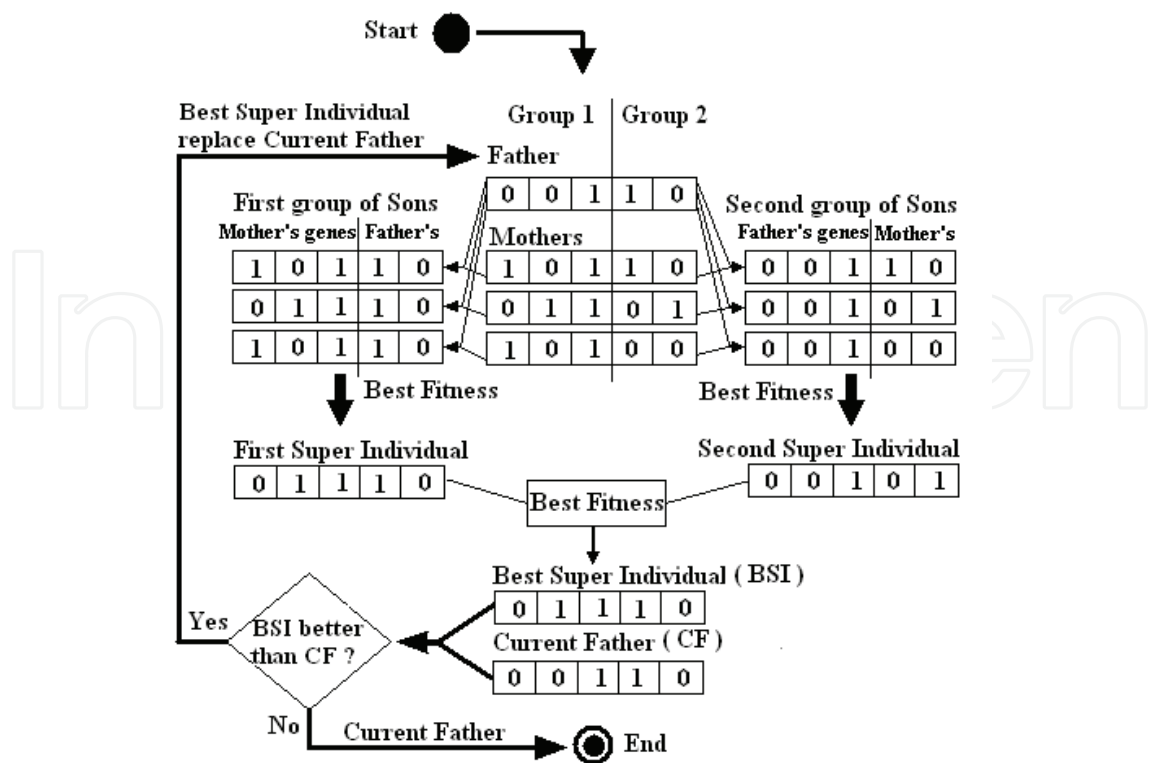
Start

Best Super Individual replace Current Father

Group 1 | Group 2

Father

| 0 | 0 | 1 | 1 | 0 |
|---|---|---|---|---|

First group of Sons
Mother's genes | Father's

| 1 | 0 | 1 | 1 | 0 |
|---|---|---|---|---|
| 0 | 1 | 1 | 1 | 0 |
| 1 | 0 | 1 | 1 | 0 |

Mothers

| 1 | 0 | 1 | 1 | 0 |
|---|---|---|---|---|
| 0 | 1 | 1 | 0 | 1 |
| 1 | 0 | 1 | 0 | 0 |

Second group of Sons
Father's genes | Mother's

| 0 | 0 | 1 | 1 | 0 |
|---|---|---|---|---|
| 0 | 0 | 1 | 0 | 1 |
| 0 | 0 | 1 | 0 | 0 |

Best Fitness

Best Fitness

First Super Individual

| 0 | 1 | 1 | 1 | 0 |
|---|---|---|---|---|

Second Super Individual

| 0 | 0 | 1 | 0 | 1 |
|---|---|---|---|---|

Best Fitness

Best Super Individual ( BSI )

| 0 | 1 | 1 | 1 | 0 |
|---|---|---|---|---|

Current Father ( CF )

| 0 | 0 | 1 | 1 | 0 |
|---|---|---|---|---|

Yes

BSI better than CF ?

No

Current Father

End